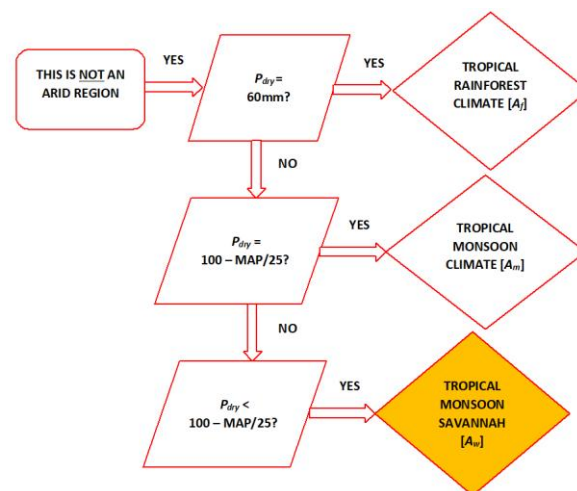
THIS IS NOT AN ARID REGION

YES

$P_{dry}$ = 60mm?

YES

TROPICAL RAINFOREST CLIMATE [$A_f$]

NO

$P_{dry}$ = 100 – MAP/25?

YES

TROPICAL MONSOON CLIMATE [$A_m$]

NO

$P_{dry}$ < 100 – MAP/25?

YES

TROPICAL MONSOON SAVANNAH [$A_w$]